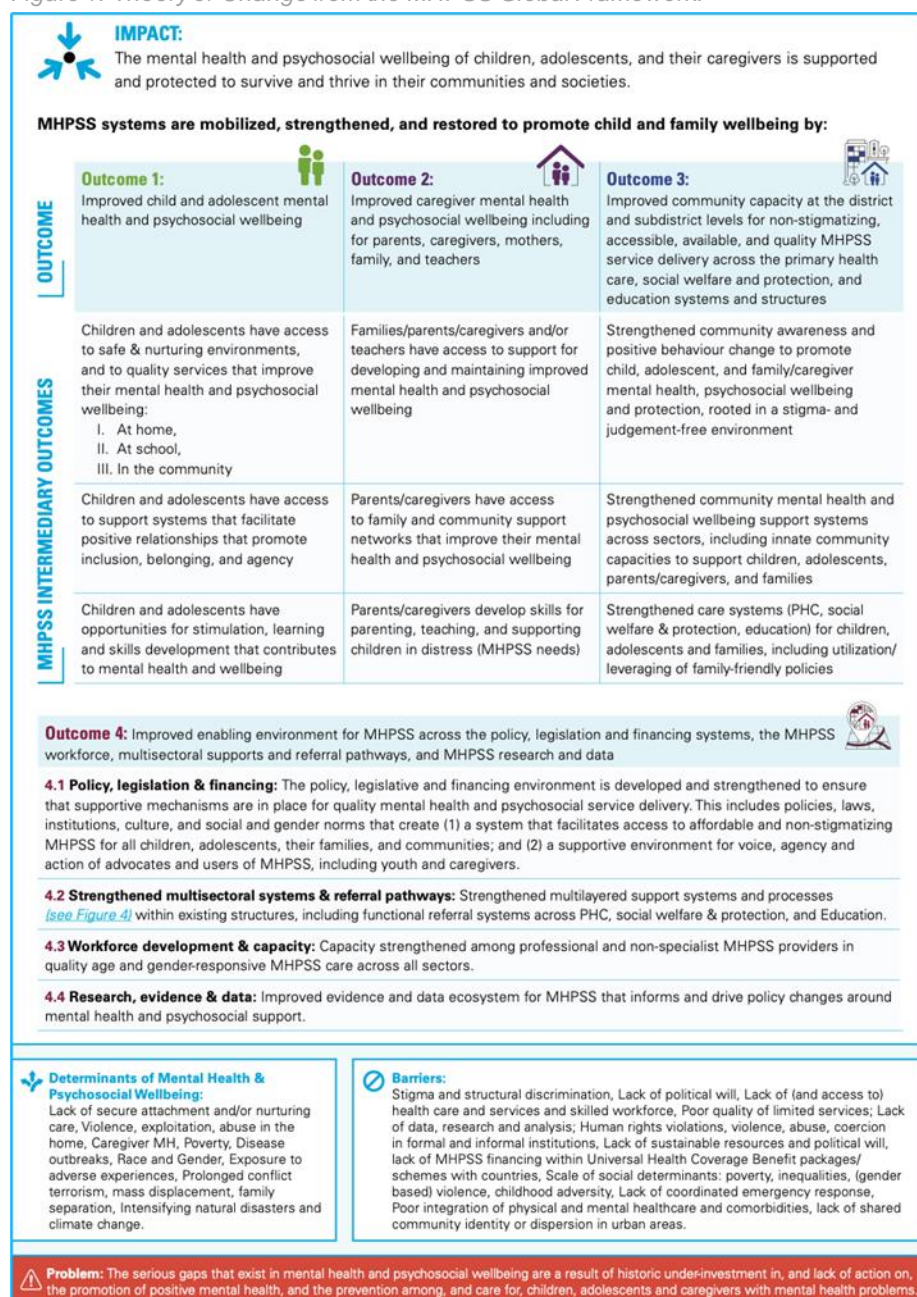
Figure 1: Theory of Change from the MHPSS Global Framework.

IMPACT:
The mental health and psychosocial wellbeing of children, adolescents, and their caregivers is supported and protected to survive and thrive in their communities and societies.

MHPSS systems are mobilized, strengthened, and restored to promote child and family wellbeing by:

OUTCOME

| Outcome 1: | Outcome 2: | Outcome 3: |
|---|---|---|
| Improved child and adolescent mental health and psychosocial wellbeing | Improved caregiver mental health and psychosocial wellbeing including for parents, caregivers, mothers, family, and teachers | Improved community capacity at the district and subdistrict levels for non-stigmatizing, accessible, available, and quality MHPSS service delivery across the primary health care, social welfare and protection, and education systems and structures |

MHPSS INTERMEDIARY OUTCOMES

| | | |
|---|---|---|
| Children and adolescents have access to safe & nurturing environments, and to quality services that improve their mental health and psychosocial wellbeing: I. At home, II. At school, III. In the community | Families/parents/caregivers and/or teachers have access to support for developing and maintaining improved mental health and psychosocial wellbeing | Strengthened community awareness and positive behaviour change to promote child, adolescent, and family/caregiver mental health, psychosocial wellbeing and protection, rooted in a stigma- and judgement-free environment |
| Children and adolescents have access to support systems that facilitate positive relationships that promote inclusion, belonging, and agency | Parents/caregivers have access to family and community support networks that improve their mental health and psychosocial wellbeing | Strengthened community mental health and psychosocial wellbeing support systems across sectors, including innate community capacities to support children, adolescents, parents/caregivers, and families |
| Children and adolescents have opportunities for stimulation, learning and skills development that contributes to mental health and wellbeing | Parents/caregivers develop skills for parenting, teaching, and supporting children in distress (MHPSS needs) | Strengthened care systems (PHC, social welfare & protection, education) for children, adolescents and families, including utilization/ leveraging of family-friendly policies |

Outcome 4: Improved enabling environment for MHPSS across the policy, legislation and financing systems, the MHPSS workforce, multisectoral supports and referral pathways, and MHPSS research and data

4.1 Policy, legislation & financing: The policy, legislative and financing environment is developed and strengthened to ensure that supportive mechanisms are in place for quality mental health and psychosocial service delivery. This includes policies, laws, institutions, culture, and social and gender norms that create (1) a system that facilitates access to affordable and non-stigmatizing MHPSS for all children, adolescents, their families, and communities; and (2) a supportive environment for voice, agency and action of advocates and users of MHPSS, including youth and caregivers.

4.2 Strengthened multisectoral systems & referral pathways: Strengthened multilayered support systems and processes (see Figure 4) within existing structures, including functional referral systems across PHC, social welfare & protection, and Education.

4.3 Workforce development & capacity: Capacity strengthened among professional and non-specialist MHPSS providers in quality age and gender-responsive MHPSS care across all sectors.

4.4 Research, evidence & data: Improved evidence and data ecosystem for MHPSS that informs and drive policy changes around mental health and psychosocial support.

Determinants of Mental Health & Psychosocial Wellbeing:
Lack of secure attachment and/or nurturing care, Violence, exploitation, abuse in the home, Caregiver MH, Poverty, Disease outbreaks, Race and Gender, Exposure to adverse experiences, Prolonged conflict terrorism, mass displacement, family separation, Intensifying natural disasters and climate change.

Barriers:
Stigma and structural discrimination, Lack of political will, Lack of (and access to) health care and services and skilled workforce, Poor quality of limited services; Lack of data, research and analysis; Human rights violations, violence, abuse, coercion in formal and informal institutions, Lack of sustainable resources and political will, lack of MHPSS financing within Universal Health Coverage Benefit packages/ schemes with countries, Scale of social determinants: poverty, inequalities, (gender based) violence, childhood adversity, Lack of coordinated emergency response, Poor integration of physical and mental healthcare and comorbidities, lack of shared community identity or dispersion in urban areas.

Problem: The serious gaps that exist in mental health and psychosocial wellbeing are a result of historic under-investment in, and lack of action on, the promotion of positive mental health, and the prevention among, and care for, children, adolescents and caregivers with mental health problems